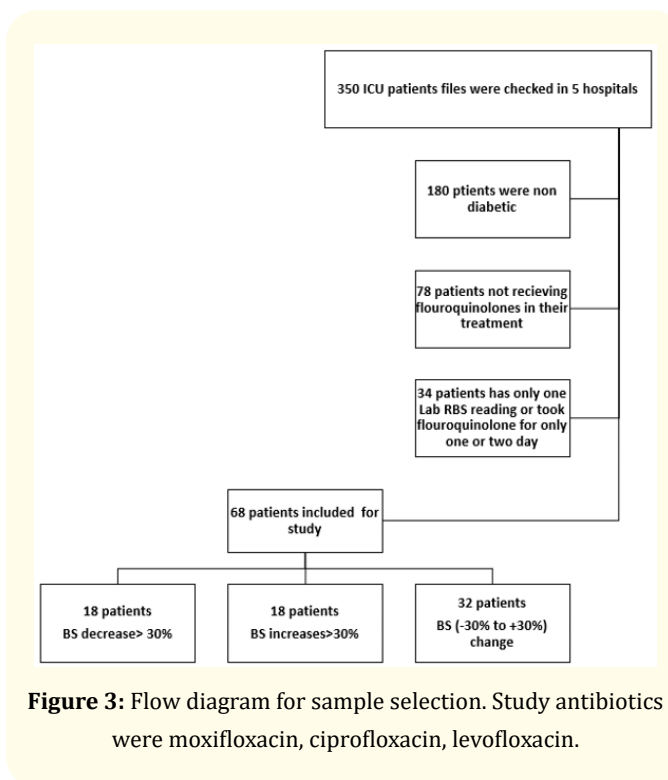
350 ICU patients files were checked in 5 hospitals

180 ptients were non diabetic

78 patients not recieving flouroquinolones in their treatment

34 patients has only one Lab RBS reading or took flouroquinolone for only one or two day

68 patients included for study

18 patients
BS decrease> 30%

18 patients
BS increases>30%

32 patients
BS (-30% to +30%) change

**Figure 3:** Flow diagram for sample selection. Study antibiotics were moxifloxacin, ciprofloxacin, levofloxacin.